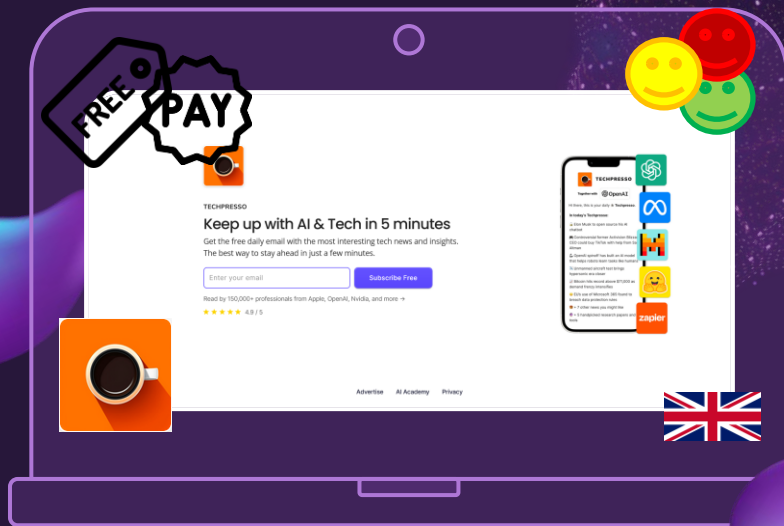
FREE

PAY

TECHPRESSO

Keep up with AI & Tech in 5 minutes

Get the free daily email with the most interesting tech news and insights. The best way to stay ahead in just a few minutes.

Enter your email

Subscribe Free

Read by 150,000+ professionals from Apple, OpenAI, Nvidia, and more →

4.8 / 5

TECHPRESSO

Together with OpenAI

In today's Techpresso:

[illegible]

zapier

Advertise AI Academy Privacy